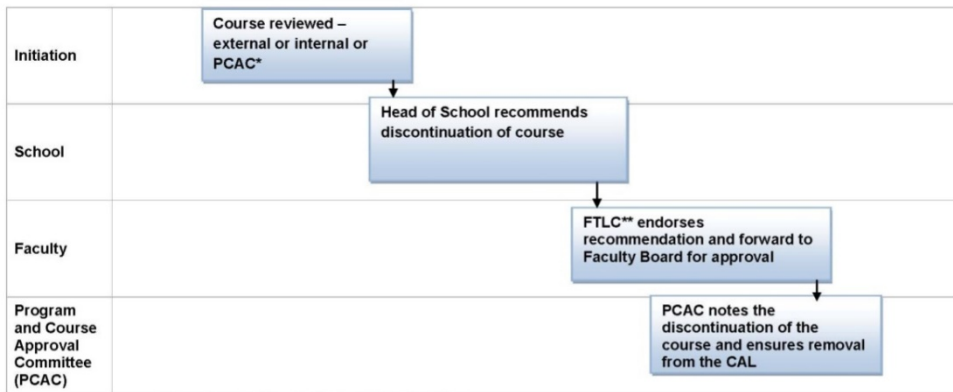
Initiation

Course reviewed – external or internal or PCAC*

School

Head of School recommends discontinuation of course

Faculty

FTLC** endorses recommendation and forward to Faculty Board for approval

Program and Course Approval Committee (PCAC)

PCAC notes the discontinuation of the course and ensures removal from the CAL